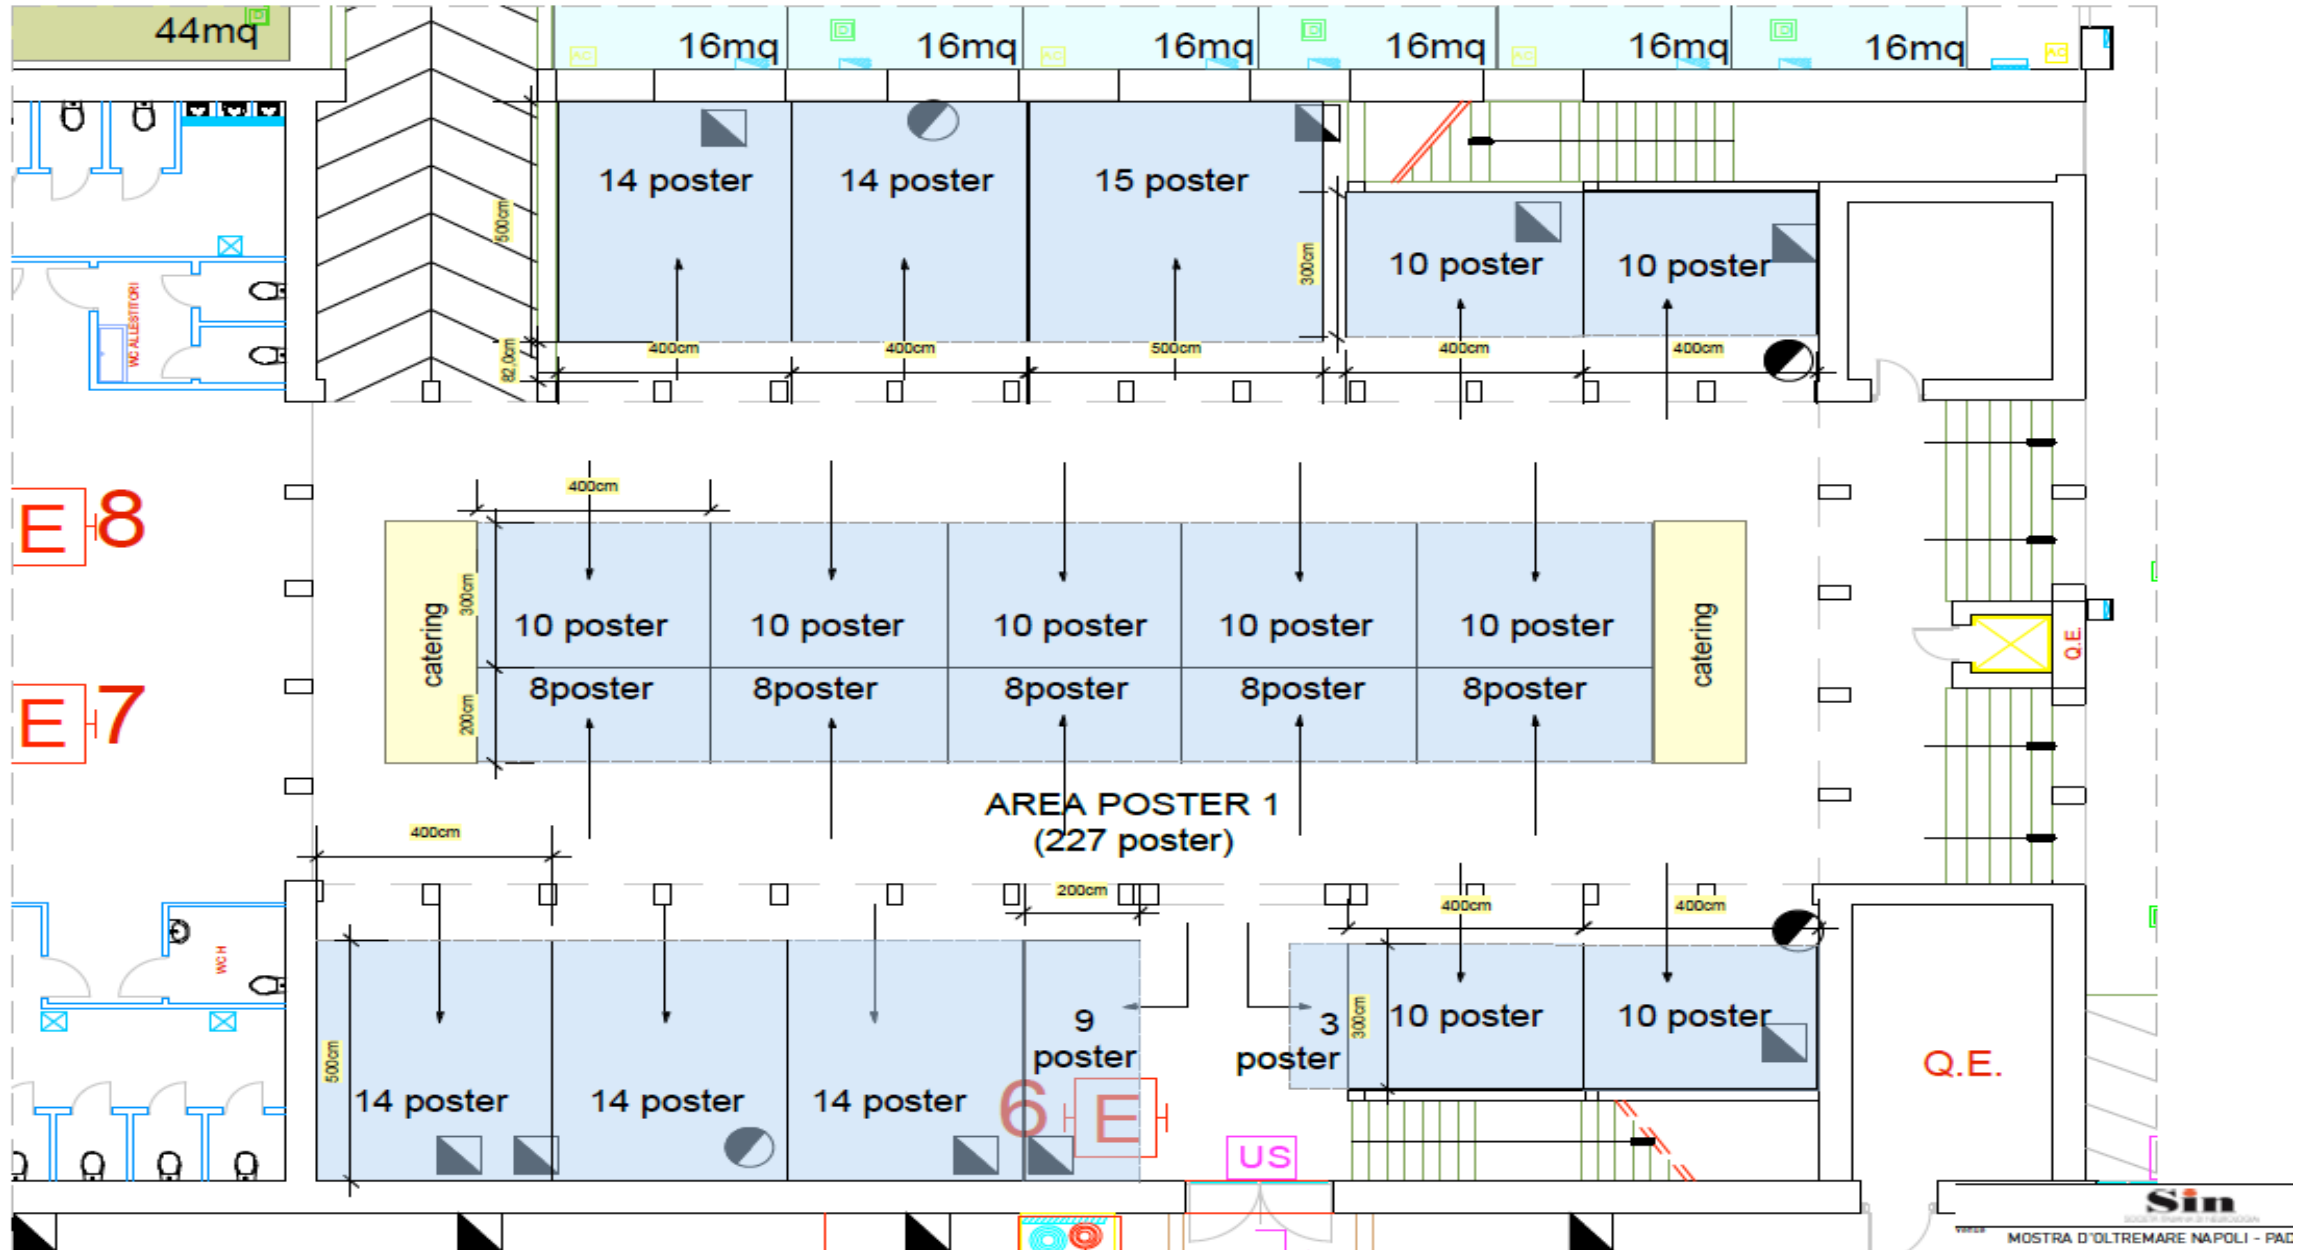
44mq

16mq 16mq 16mq 16mq 16mq 16mq

14 poster 14 poster 15 poster 10 poster 10 poster

500cm 300cm 82,0cm

400cm 400cm 500cm 400cm 400cm

WC ALLESTITORI

E 8

E 7

400cm

catering 300cm 200cm

10 poster 10 poster 10 poster 10 poster 10 poster

8poster 8poster 8poster 8poster 8poster

catering

Q.E.

AREA POSTER 1
(227 poster)

400cm 200cm 400cm 400cm

WC H

500cm

14 poster 14 poster 14 poster 9 poster 3 poster 300cm 10 poster 10 poster

6 E

Q.E.

US

Sin

MOSTRA D'OLTREMARE NAPOLI - PAD